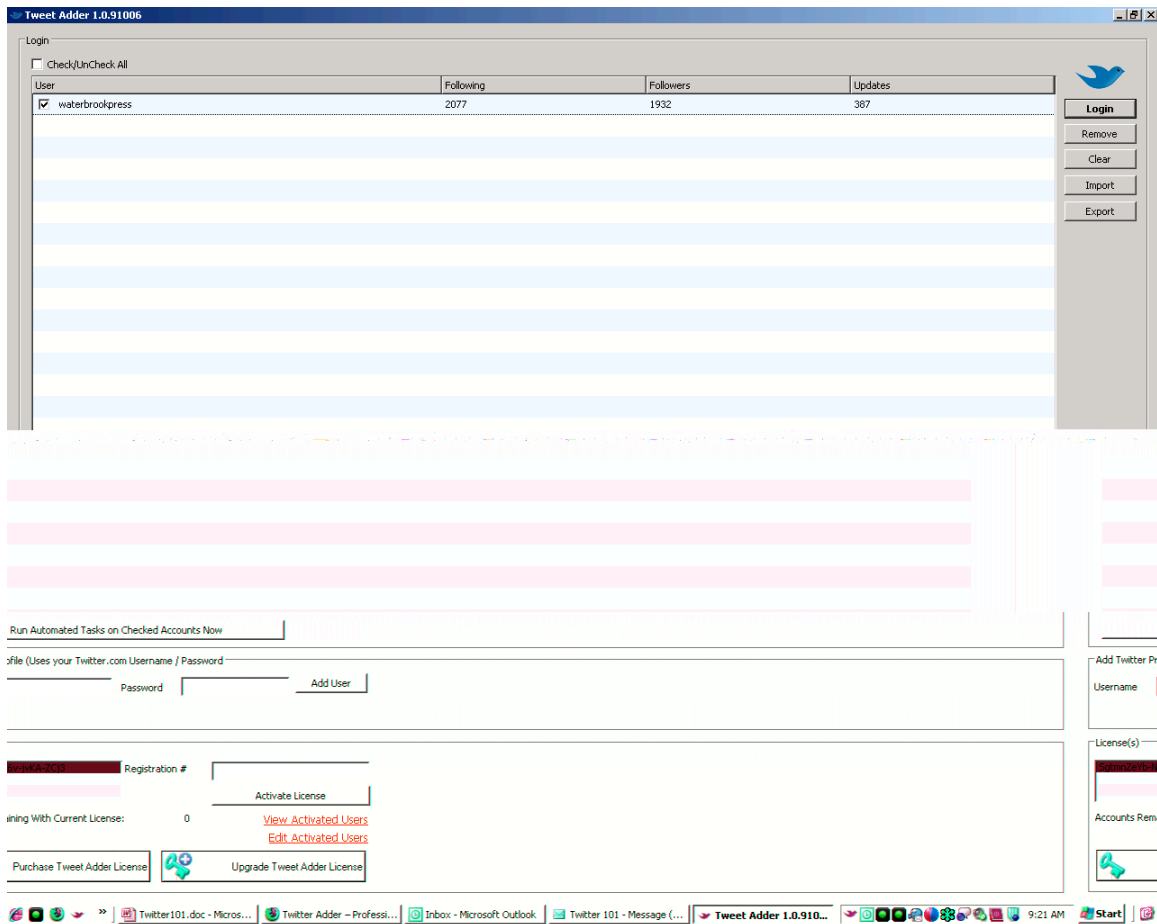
Tweet Adder 1.0.91006

Login

Check/UnCheck All

| User | Following | Followers | Updates |
|---|---|---|---|
| waterbrookpress | 2077 | 1932 | 387 |

Login
Remove
Clear
Import
Export

Run Automated Tasks on Checked Accounts Now

ofile (Uses your Twitter.com Username / Password

Password

Add User

Add Twitter Pr

Username

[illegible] Registration #

Activate License

aining With Current License: 0

View Activated Users

Edit Activated Users

Purchase Tweet Adder License

Upgrade Tweet Adder License

License(s)

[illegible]

Accounts Rem

Twitter101.doc - Micros...

Twitter Adder – Professi...

Inbox - Microsoft Outlook

Twitter 101 - Message (...

Tweet Adder 1.0.910...

9:21 AM

Start